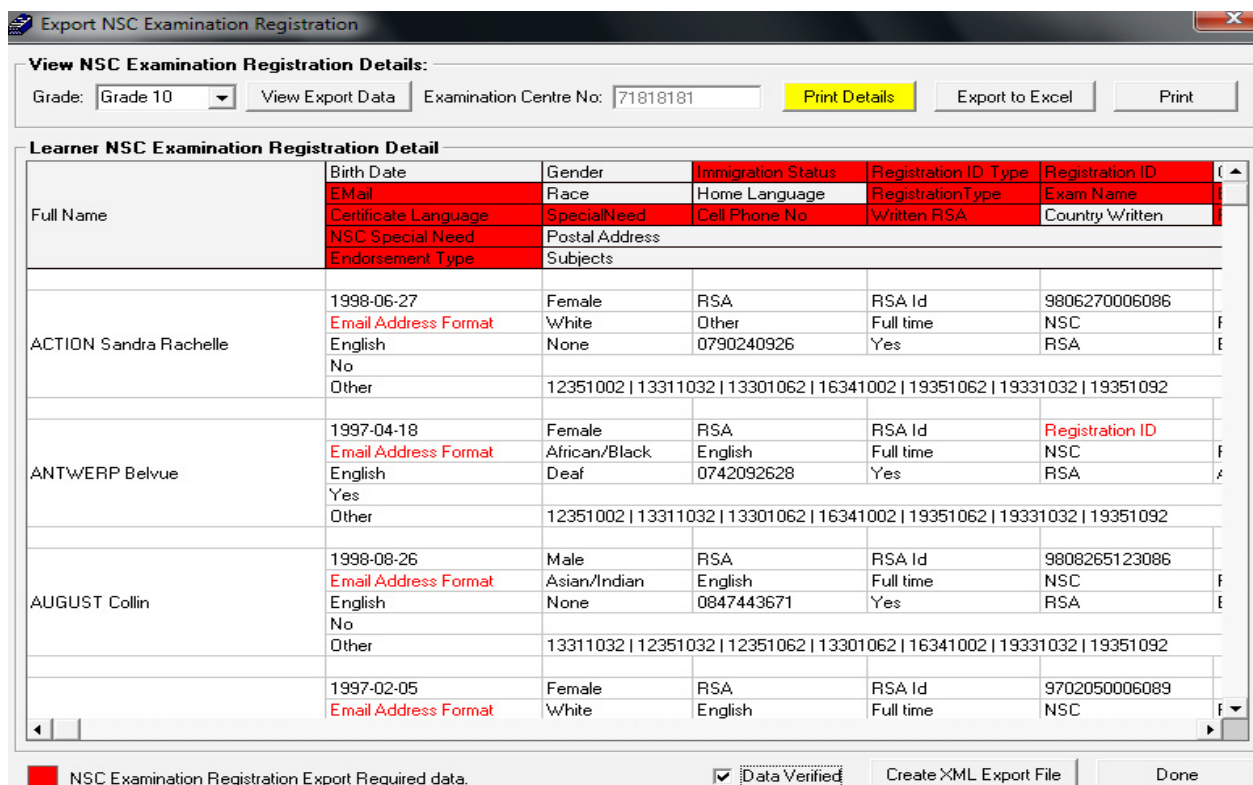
Export NSC Examination Registration

View NSC Examination Registration Details:

Grade: Grade 10 | View Export Data | Examination Centre No: 71818181 | Print Details | Export to Excel | Print

Learner NSC Examination Registration Detail

| Full Name | Birth Date | Gender | Immigration Status | Registration ID Type | Registration ID |
|---|---|---|---|---|---|
| | EMail | Race | Home Language | RegistrationType | Exam Name |
| | Certificate Language | SpecialNeed | Cell Phone No | Written RSA | Country Written |
| | NSC Special Need | Postal Address | | | |
| | Endorsement Type | Subjects | | | |
| ACTION Sandra Rachelle | 1998-06-27 | Female | RSA | RSA Id | 9806270006086 |
| | Email Address Format | White | Other | Full time | NSC |
| | English | None | 0790240926 | Yes | RSA |
| | No | | | | |
| | Other | 12351002 \| 13311032 \| 13301062 \| 16341002 \| 19351062 \| 19331032 \| 19351092 | | | |
| ANTWERP Belvue | 1997-04-18 | Female | RSA | RSA Id | Registration ID |
| | Email Address Format | African/Black | English | Full time | NSC |
| | English | Deaf | 0742092628 | Yes | RSA |
| | Yes | | | | |
| | Other | 12351002 \| 13311032 \| 13301062 \| 16341002 \| 19351062 \| 19331032 \| 19351092 | | | |
| AUGUST Collin | 1998-08-26 | Male | RSA | RSA Id | 9808265123086 |
| | Email Address Format | Asian/Indian | English | Full time | NSC |
| | English | None | 0847443671 | Yes | RSA |
| | No | | | | |
| | Other | 13311032 \| 12351032 \| 12351062 \| 13301062 \| 16341002 \| 19331032 \| 19351092 | | | |
| | 1997-02-05 | Female | RSA | RSA Id | 9702050006089 |
| | Email Address Format | White | English | Full time | NSC |

NSC Examination Registration Export Required data.

Data Verified | Create XML Export File | Done